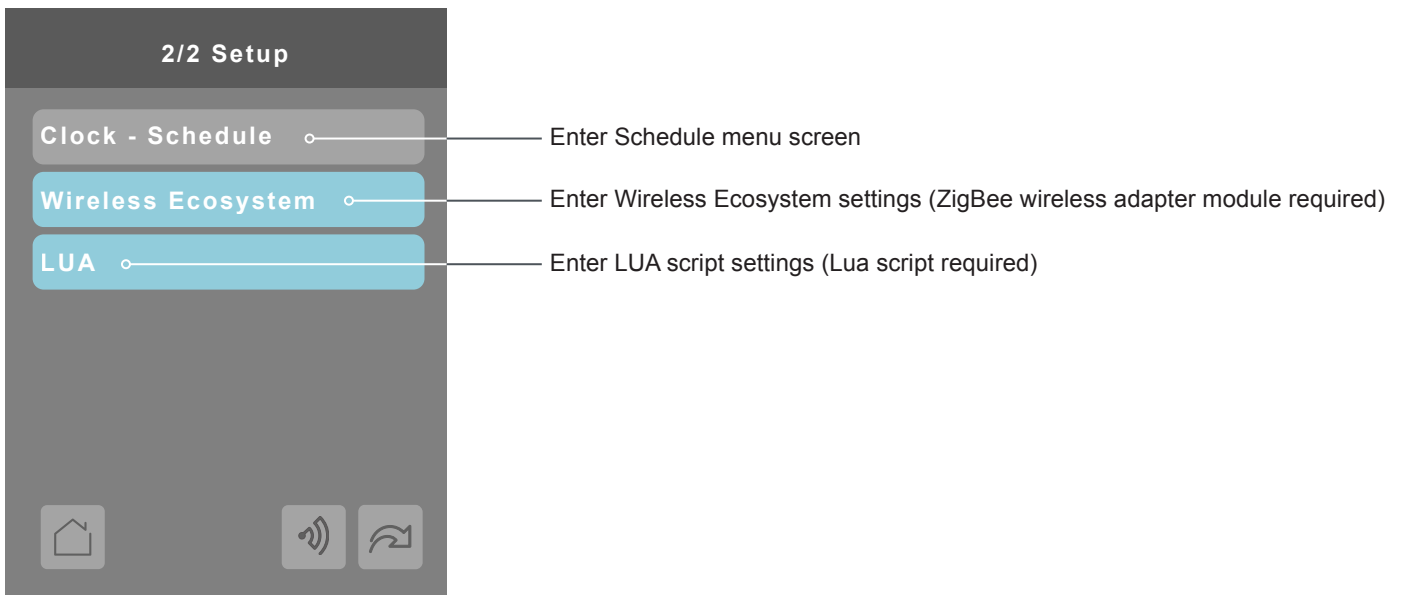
2/2 Setup

Clock - Schedule

Wireless Ecosystem

LUA

Enter Schedule menu screen

Enter Wireless Ecosystem settings (ZigBee wireless adapter module required)

Enter LUA script settings (Lua script required)